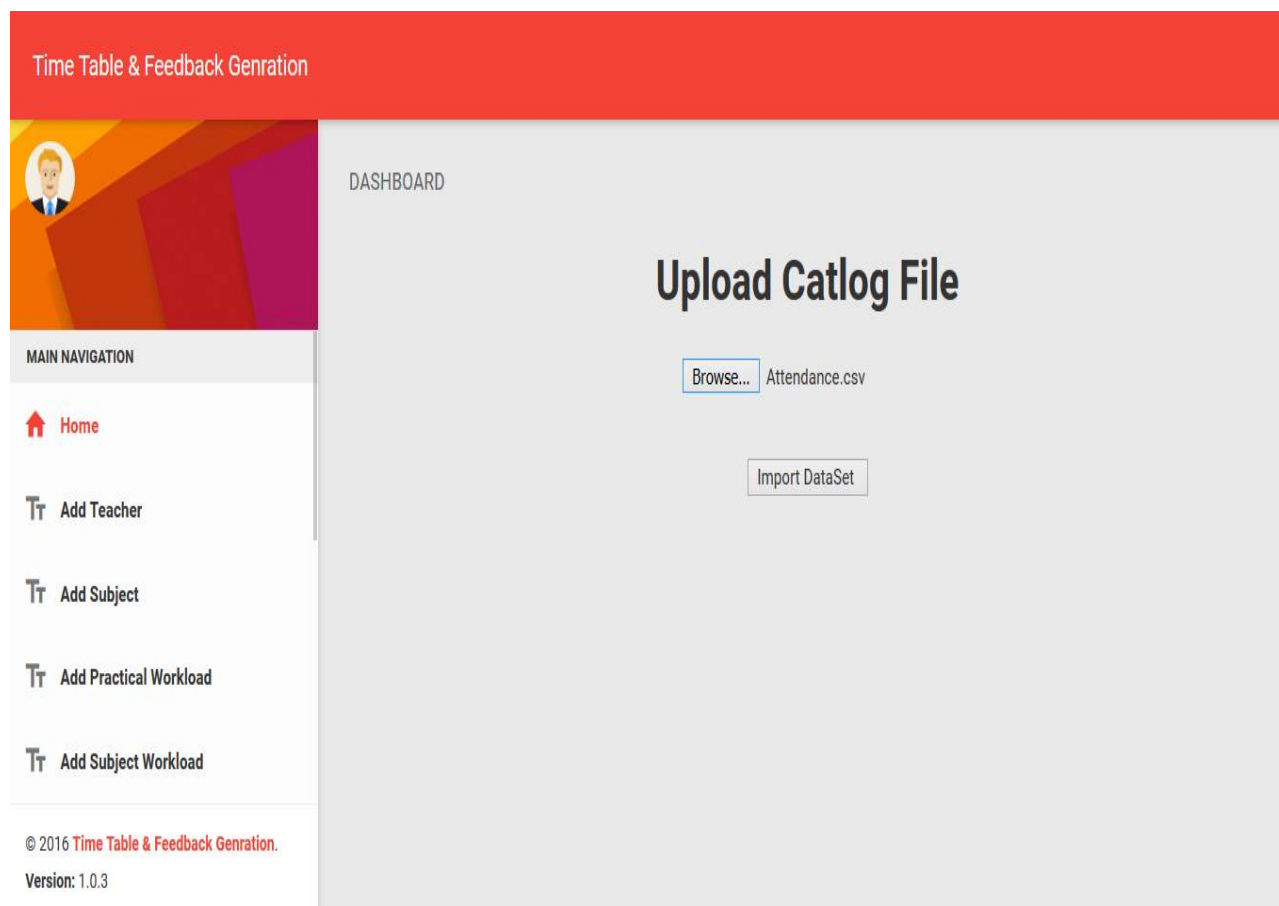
Time Table & Feedback Genration

MAIN NAVIGATION

Home

Add Teacher

Add Subject

Add Practical Workload

Add Subject Workload

© 2016 Time Table & Feedback Genration.

Version: 1.0.3

DASHBOARD

Upload Catlog File

Browse... Attendance.csv

Import DataSet